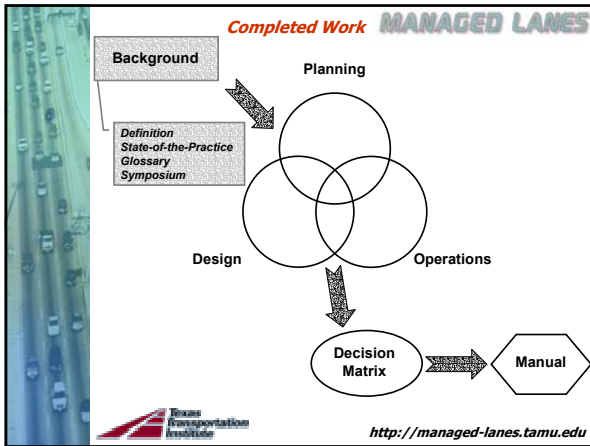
Completed Work MANAGED LANES

Background

Definition
State-of-the-Practice
Glossary
Symposium

Planning

Design

Operations

Decision Matrix

Manual

Texas Transportation Institute

http://managed-lanes.tamu.edu